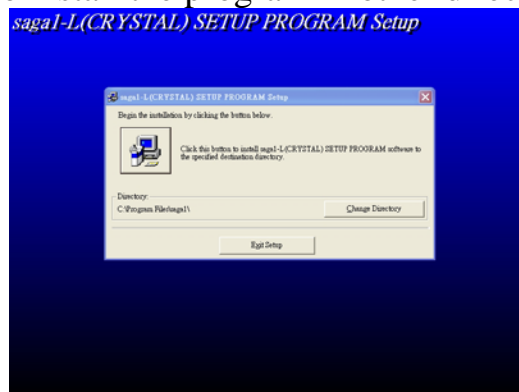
saga1-L(CRYSTAL) SETUP PROGRAM Setup

saga1-L(CRYSTAL) SETUP PROGRAM Setup

Begin the installation by clicking the button below.

Click this button to install saga1-L(CRYSTAL) SETUP PROGRAM software to the specified destination directory.

Directory:
C:\Program Files\saga1\

Change Directory

Exit Setup